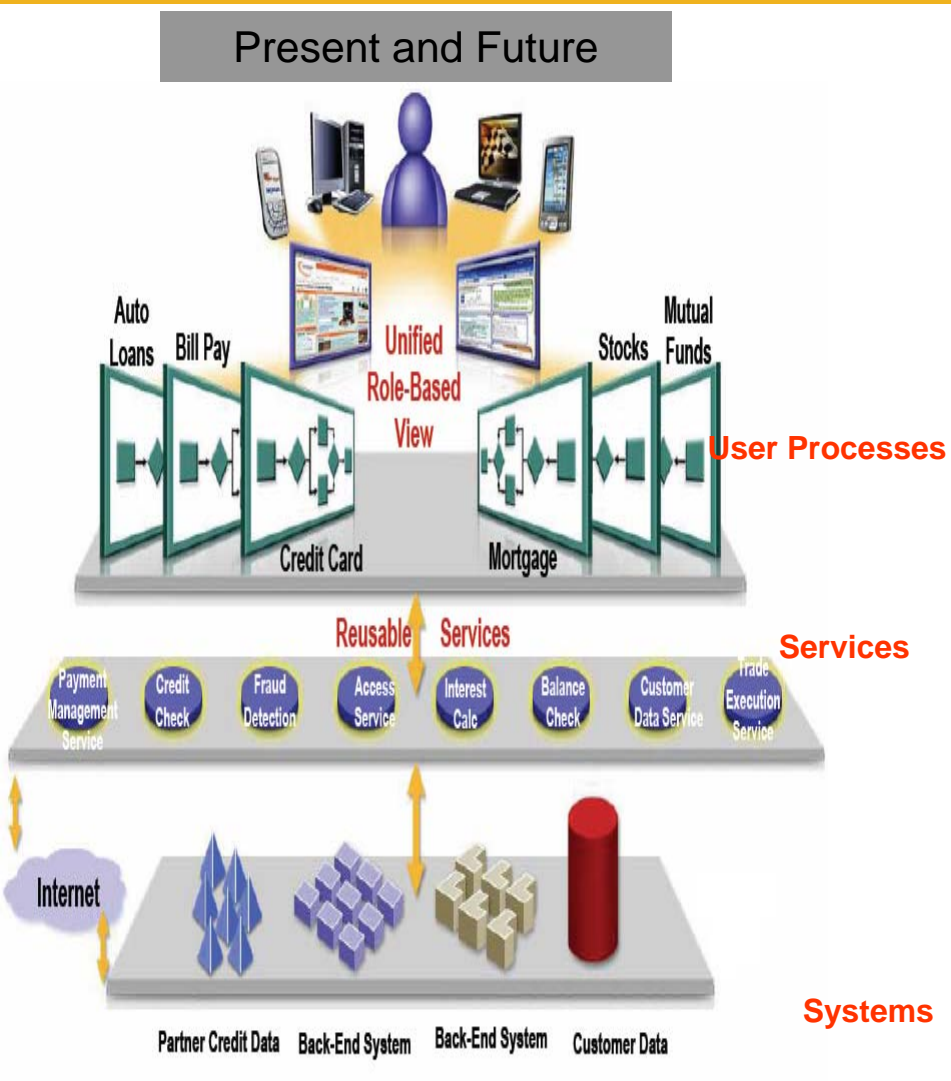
Present and Future

Auto Loans

Bill Pay

Unified Role-Based View

Stocks

Mutual Funds

User Processes

Credit Card

Mortgage

Reusable Services

Services

Payment Management Service

Credit Check

Fraud Detection

Access Service

Interest Calc

Balance Check

Customer Data Service

Trade Execution Service

Internet

Systems

Partner Credit Data

Back-End System

Back-End System

Customer Data